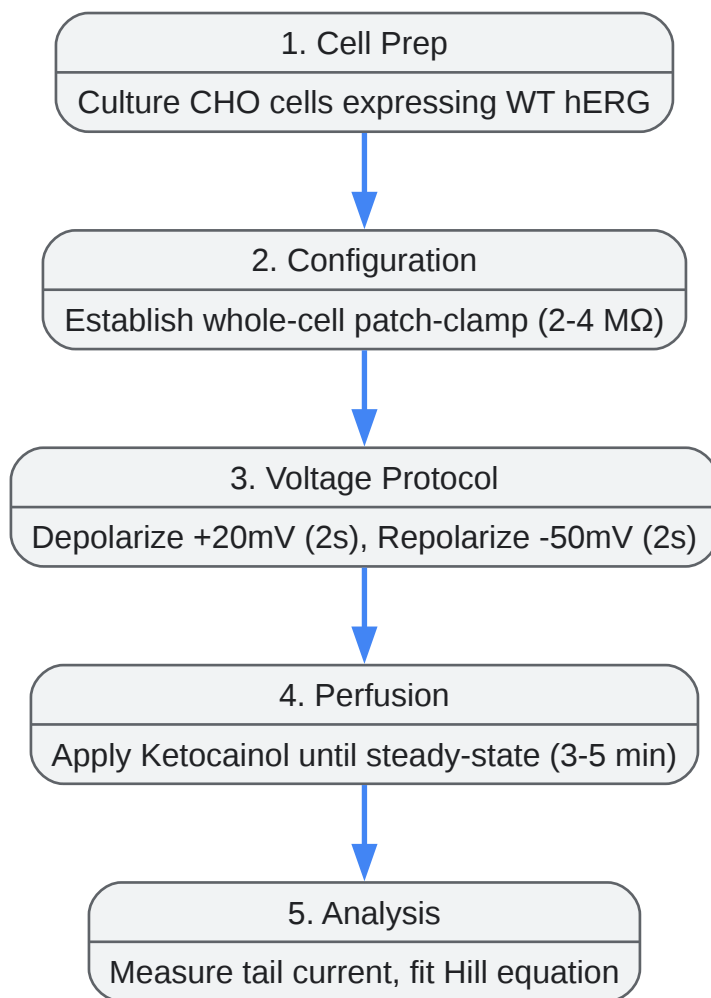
1. Cell Prep

Culture CHO cells expressing WT hERG

2. Configuration

Establish whole-cell patch-clamp (2-4 MΩ)

3. Voltage Protocol

Depolarize +20mV (2s), Repolarize -50mV (2s)

4. Perfusion

Apply Ketocainol until steady-state (3-5 min)

5. Analysis

Measure tail current, fit Hill equation